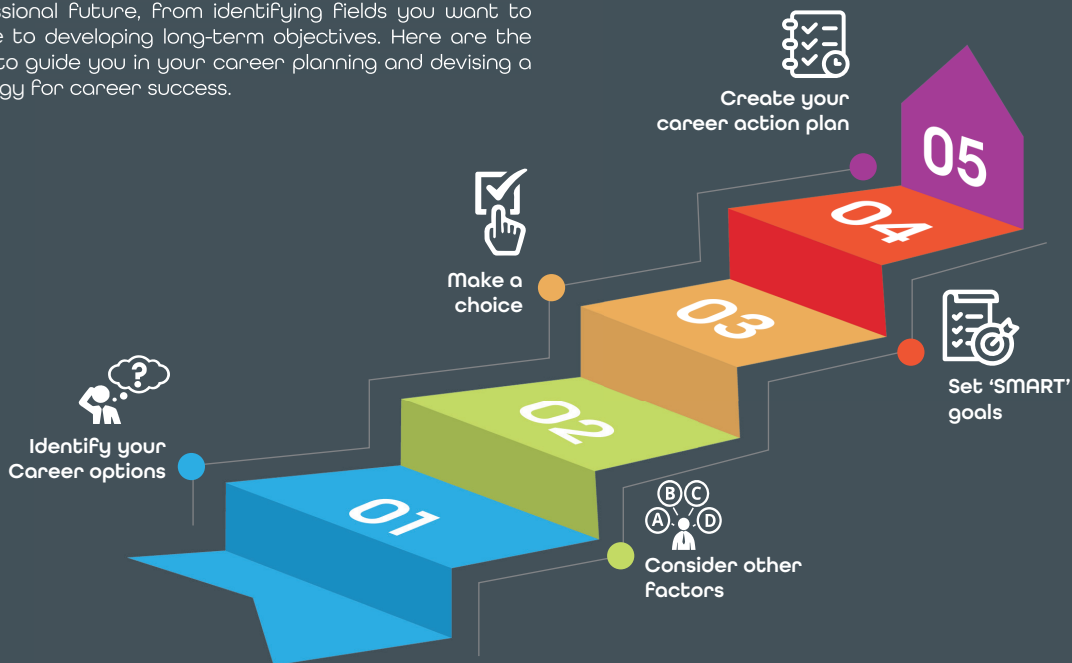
sional future, from identifying fields you want to e to developing long-term objectives. Here are the to guide you in your career planning and devising a gy for career success.

Create your career action plan

05

04

Make a choice

03

Set 'SMART' goals

02

Identify your Career options

01

B C A D

Consider other factors